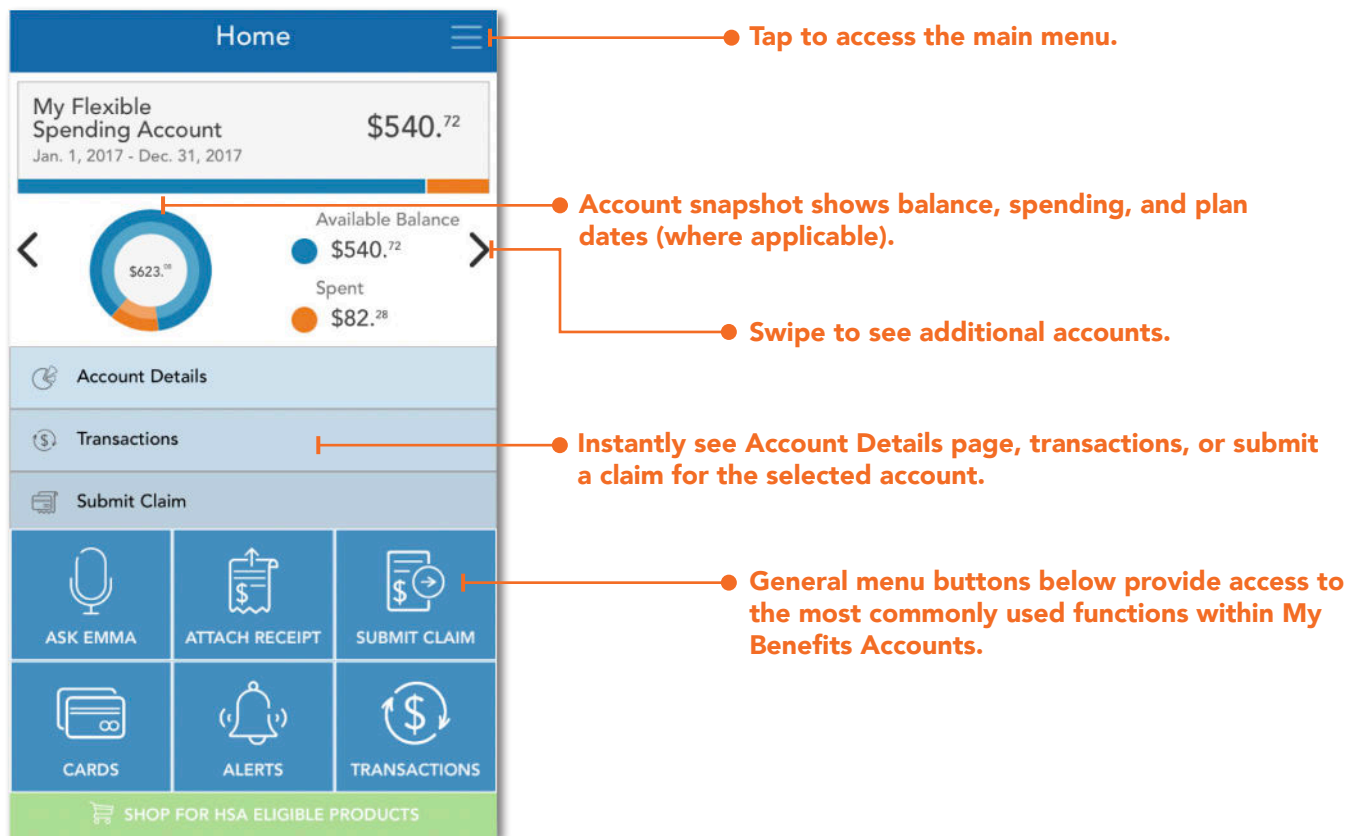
Home

Tap to access the main menu.

My Flexible Spending Account $540.$^{72}$
Jan. 1, 2017 - Dec. 31, 2017

Account snapshot shows balance, spending, and plan dates (where applicable).

$623.$^{00}$

Available Balance
$540.$^{72}$

Spent
$82.$^{28}$

Swipe to see additional accounts.

Account Details

Transactions

Submit Claim

Instantly see Account Details page, transactions, or submit a claim for the selected account.

ASK EMMA

ATTACH RECEIPT

SUBMIT CLAIM

General menu buttons below provide access to the most commonly used functions within My Benefits Accounts.

CARDS

ALERTS

TRANSACTIONS

SHOP FOR HSA ELIGIBLE PRODUCTS